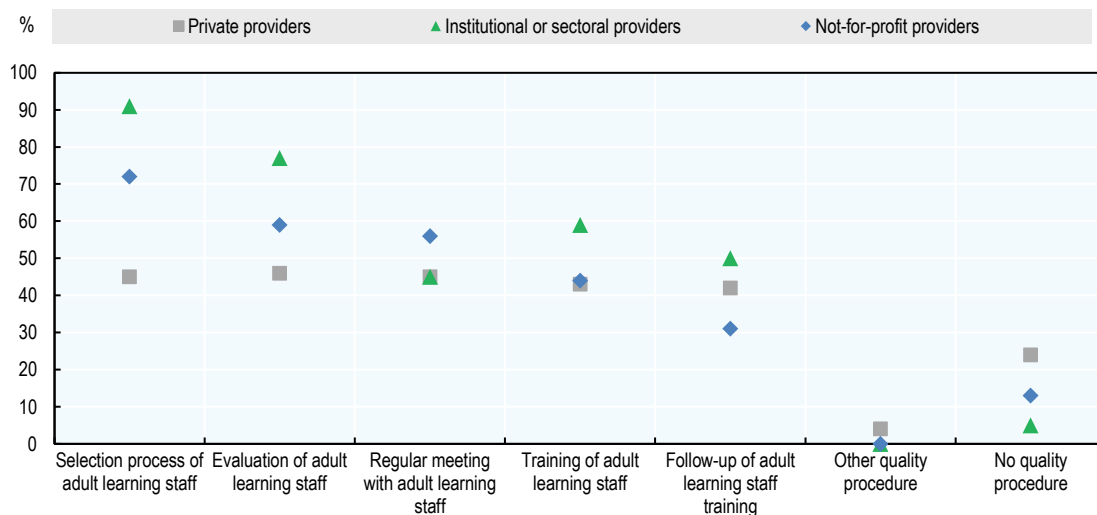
%

Private providers
Institutional or sectoral providers
Not-for-profit providers

100
90
80
70
60
50
40
30
20
10
0

Selection process of adult learning staff
Evaluation of adult learning staff
Regular meeting with adult learning staff
Training of adult learning staff
Follow-up of adult learning staff training
Other quality procedure
No quality procedure